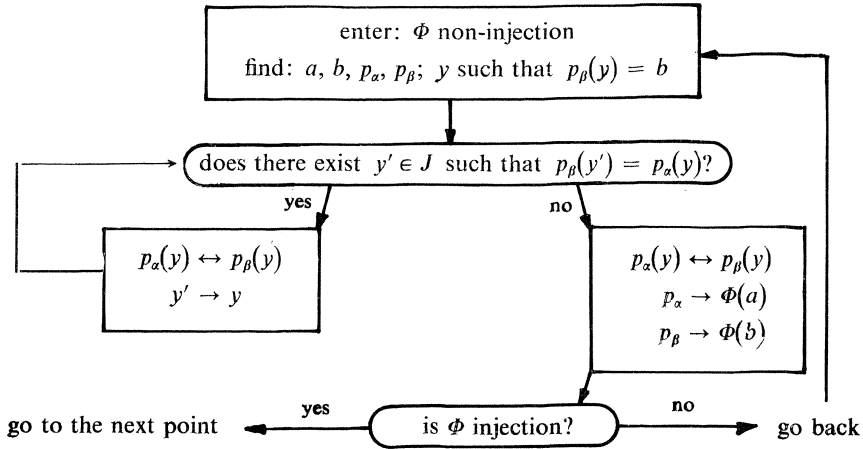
enter: $\Phi$ non-injection
find: $a$, $b$, $p_\alpha$, $p_\beta$; $y$ such that $p_\beta(y) = b$

does there exist $y' \in J$ such that $p_\beta(y') = p_\alpha(y)$?

yes

no

$p_\alpha(y) \leftrightarrow p_\beta(y)$
$y' \to y$

$p_\alpha(y) \leftrightarrow p_\beta(y)$
$p_\alpha \to \Phi(a)$
$p_\beta \to \Phi(b)$

go to the next point

yes

is $\Phi$ injection?

no

go back